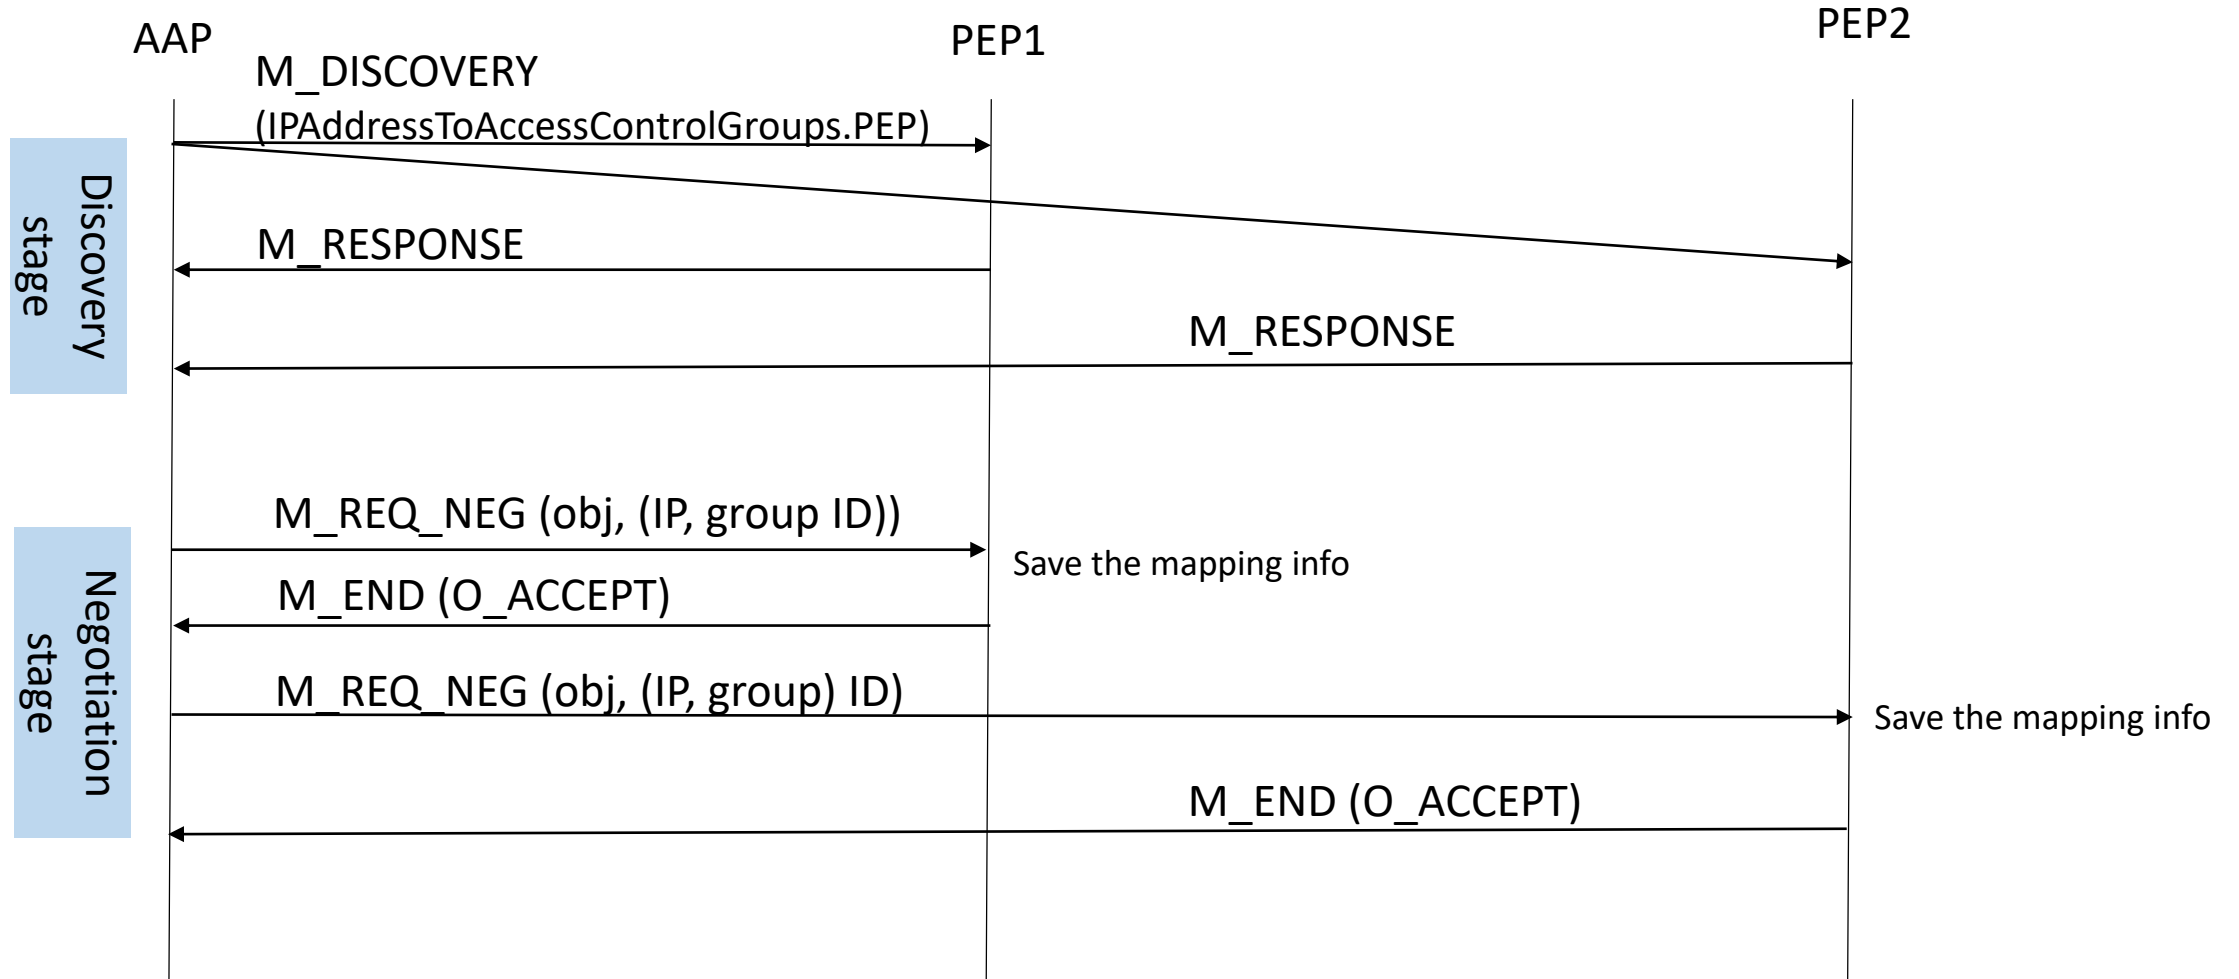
AAP

PEP1

PEP2

M_DISCOVERY (IPAddressToAccessControlGroups.PEP)

Discovery stage

M_RESPONSE

M_RESPONSE

M_REQ_NEG (obj, (IP, group ID))

Save the mapping info

Negotiation stage

M_END (O_ACCEPT)

M_REQ_NEG (obj, (IP, group) ID)

Save the mapping info

M_END (O_ACCEPT)